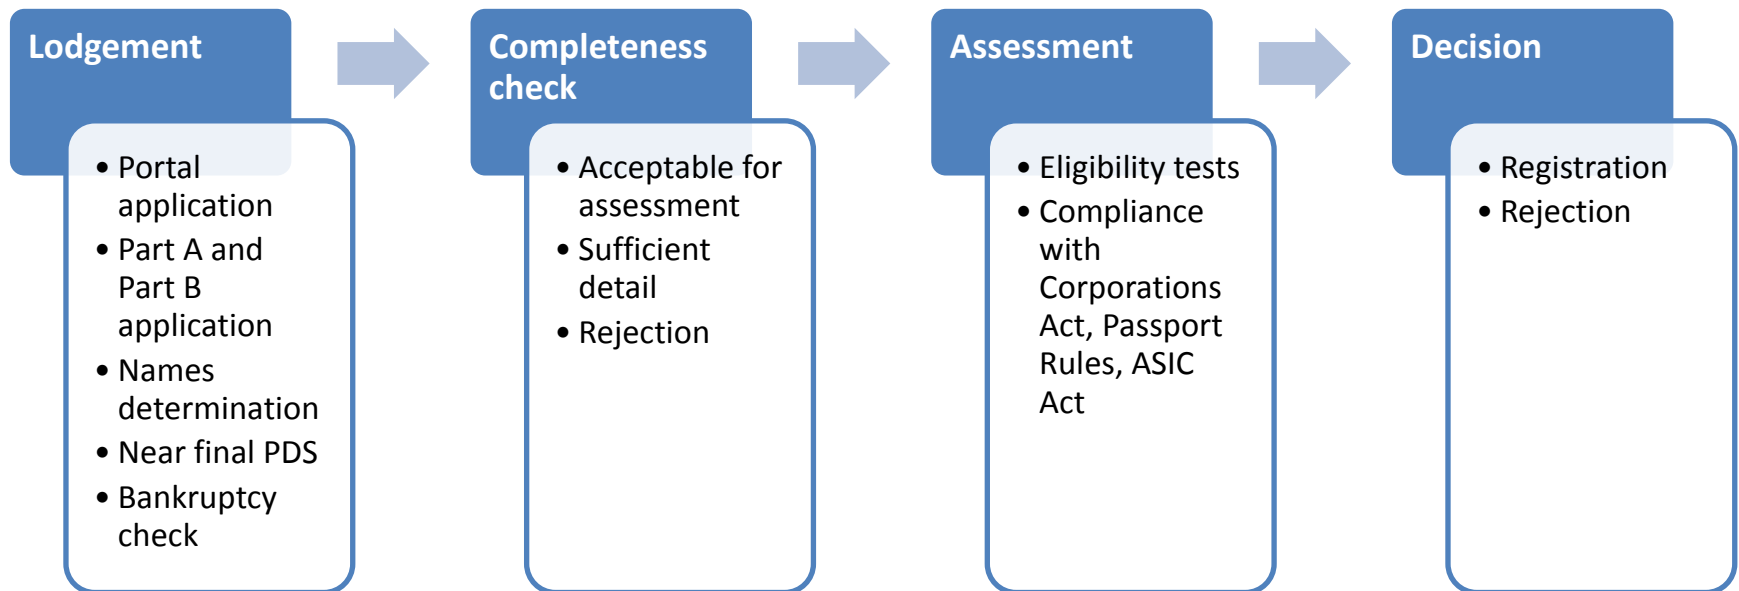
Lodgement

- Portal application
- Part A and Part B application
- Names determination
- Near final PDS
- Bankruptcy check

Completeness check

- Acceptable for assessment
- Sufficient detail
- Rejection

Assessment

- Eligibility tests
- Compliance with Corporations Act, Passport Rules, ASIC Act

Decision

- Registration
- Rejection